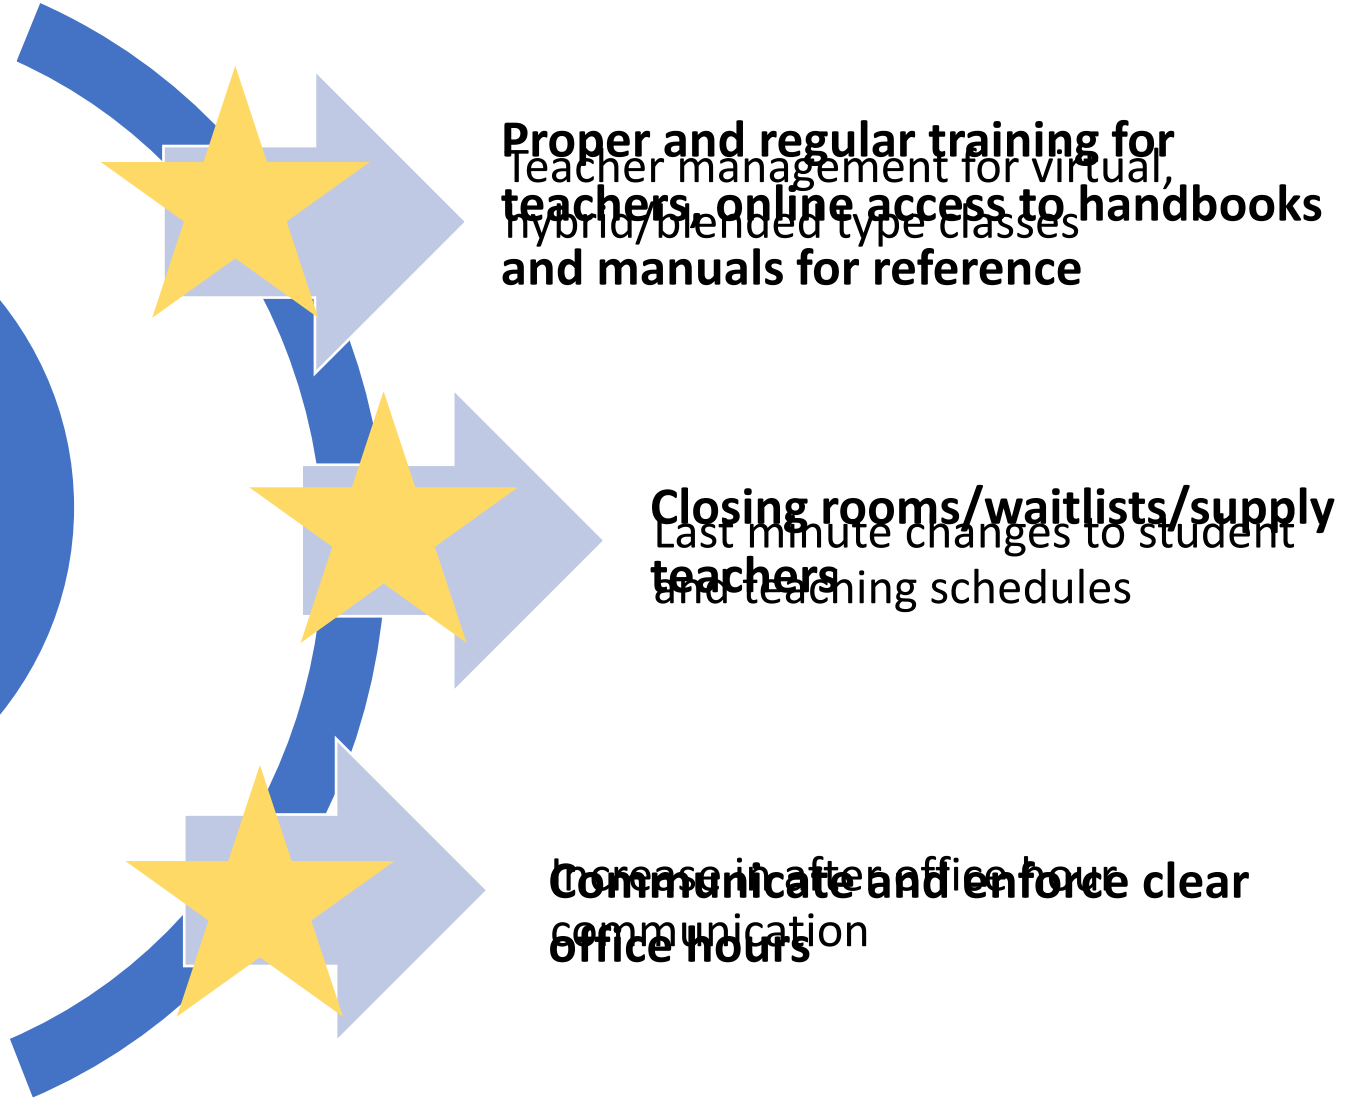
Proper and regular training for teachers, online access to handbooks and manuals for reference

Teacher management for virtual, hybrid/blended type classes

Closing rooms/waitlists/supply teachers

Last minute changes to student and teaching schedules

Communicate and enforce clear office hours

Increase in after office hour communication